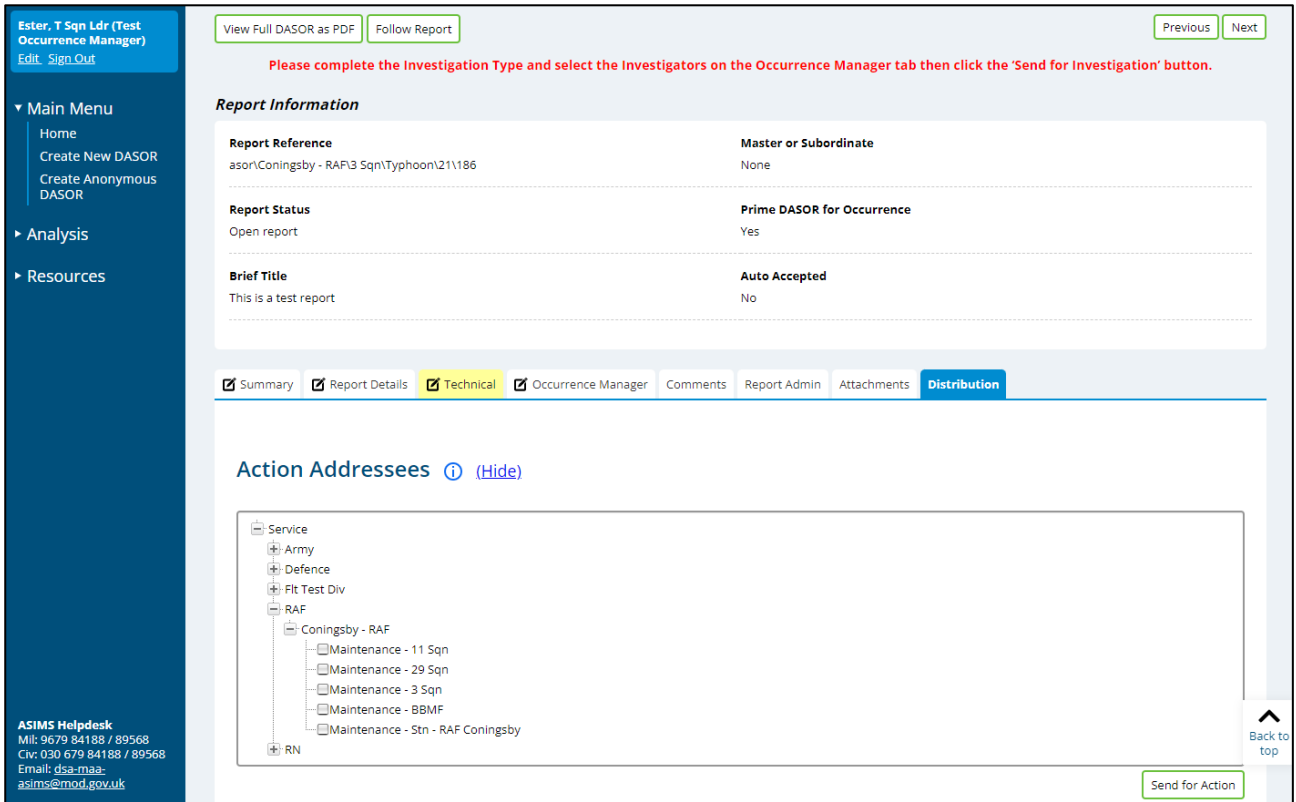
Ester, T Sqn Ldr (Test Occurrence Manager)
Edit Sign Out

Main Menu
Home
Create New DASOR
Create Anonymous DASOR

Analysis

Resources

ASIMS Helpdesk
Mil: 9679 84188 / 89568
Civ: 030 679 84188 / 89568
Email: dsa-maa-asims@mod.gov.uk

View Full DASOR as PDF
Follow Report
Previous
Next

Please complete the Investigation Type and select the Investigators on the Occurrence Manager tab then click the 'Send for Investigation' button.

Report Information

Report Reference
asor\Coningsby - RAF\3 Sqn\Typhoon\21\186

Master or Subordinate
None

Report Status
Open report

Prime DASOR for Occurrence
Yes

Brief Title
This is a test report

Auto Accepted
No

Summary
Report Details
Technical
Occurrence Manager
Comments
Report Admin
Attachments
Distribution

Action Addressees (Hide)

Service
Army
Defence
Flt Test Div
RAF
Coningsby - RAF
Maintenance - 11 Sqn
Maintenance - 29 Sqn
Maintenance - 3 Sqn
Maintenance - BBMF
Maintenance - Stn - RAF Coningsby
RN

Back to top

Send for Action